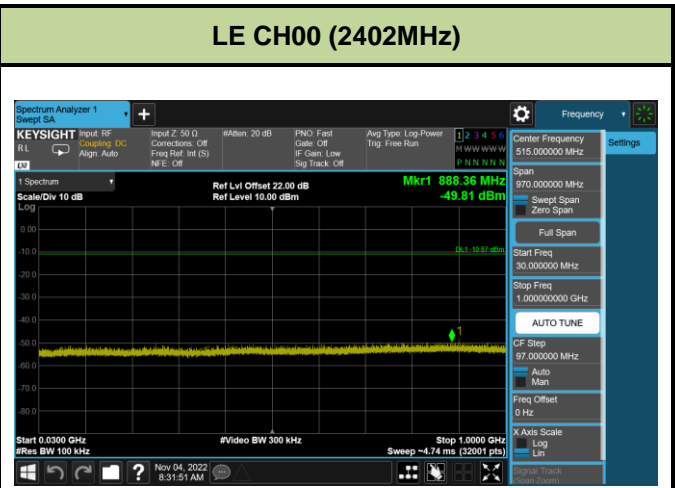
LE CH00 (2402MHz)

Spectrum Analyzer 1
Swept SA

Frequency

KEYSIGHT Input: RF
Coupling: DC
Align: Auto
RL
LXI

Input Z: 50 Ω
Corrections: Off
Freq Ref: Int (S)
NFE: Off

#Atten: 20 dB

PNO: Fast
Gate: Off
IF Gain: Low
Sig Track: Off

Avg Type: Log-Power
Trig: Free Run

1 2 3 4 5 6
M WWWWW
P N N N N N

1 Spectrum
Scale/Div 10 dB
Log

Ref Lvl Offset 22.00 dB
Ref Level 10.00 dBm

Mkr1 888.36 MHz
-49.81 dBm

0.00
-10.0
-20.0
-30.0
-40.0
-50.0
-60.0
-70.0
-80.0

DL1 -10.87 dBm

1

Start 0.0300 GHz
#Res BW 100 kHz

#Video BW 300 kHz

Stop 1.0000 GHz
Sweep ~4.74 ms (32001 pts)

Center Frequency
515.000000 MHz

Settings

Span
970.000000 MHz

Swept Span
Zero Span

Full Span

Start Freq
30.000000 MHz

Stop Freq
1.000000000 GHz

AUTO TUNE

CF Step
97.000000 MHz

Auto
Man

Freq Offset
0 Hz

X Axis Scale
Log
Lin

Signal Track
(Span Zoom)

?

Nov 04, 2022
8:31:51 AM